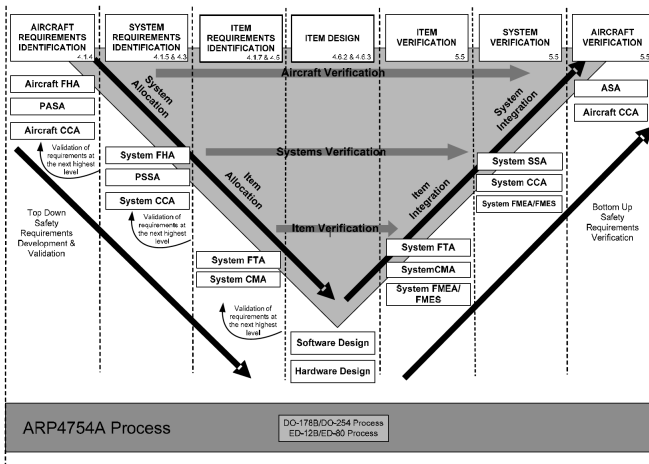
AIRCRAFT REQUIREMENTS IDENTIFICATION
4.1.4

SYSTEM REQUIREMENTS IDENTIFICATION
4.1.5 & 4.3

ITEM REQUIREMENTS IDENTIFICATION
4.1.7 & 4.5

ITEM DESIGN
4.6.2 & 4.6.3

ITEM VERIFICATION
5.5

SYSTEM VERIFICATION
5.5

AIRCRAFT VERIFICATION
5.5

Aircraft FHA

PASA

Aircraft CCA

Validation of requirements at the next highest level

System Allocation

Aircraft Verification

System Integration

ASA

Aircraft CCA

System FHA

PSSA

System CCA

Validation of requirements at the next highest level

Item Allocation

Systems Verification

System SSA

System CCA

System FMEA/FMES

Top Down Safety Requirements Development & Validation

Item Verification

Item Integration

Bottom Up Safety Requirements Verification

System FTA

System CMA

System FTA

SystemCMA

System FMEA/ FMES

Validation of requirements at the next highest level

Software Design

Hardware Design

ARP4754A Process

DO-178B/DO-254 Process
ED-12B/ED-80 Process